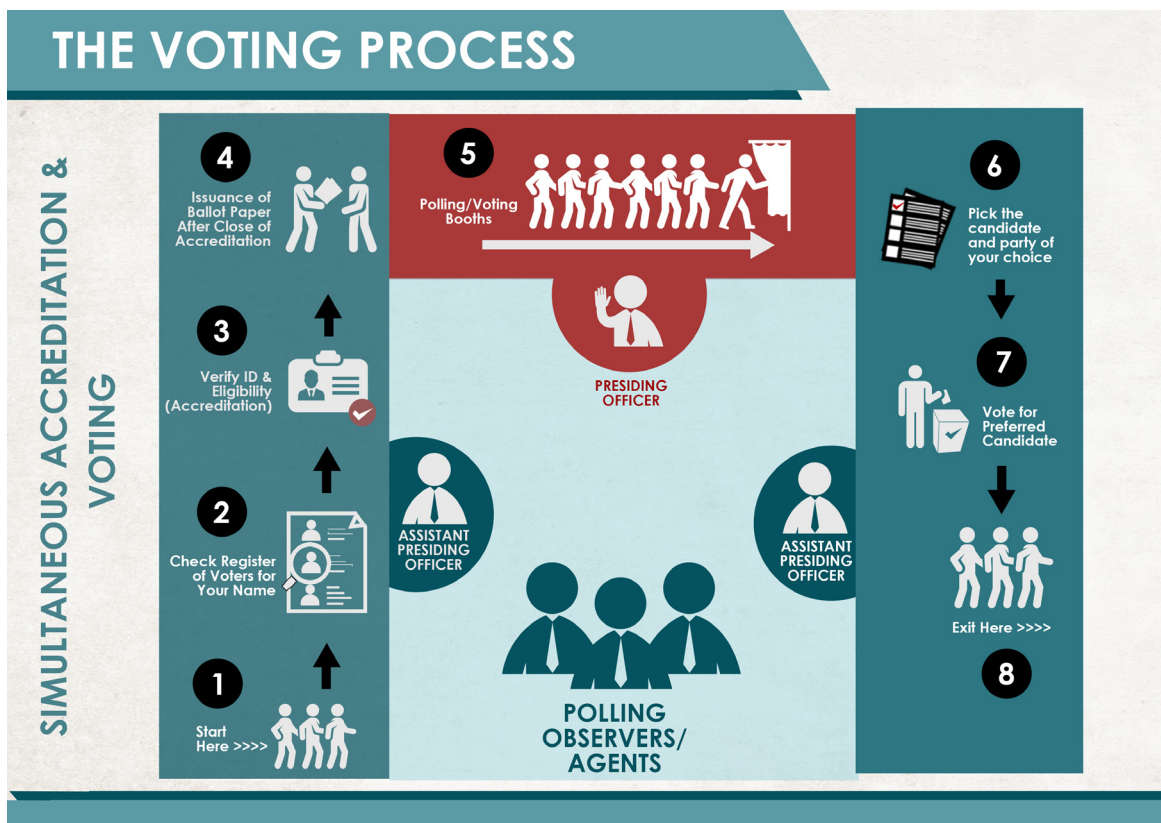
THE VOTING PROCESS

SIMULTANEOUS ACCREDITATION & VOTING

1
Start Here >>>>

2
Check Register of Voters for Your Name

3
Verify ID & Eligibility (Accreditation)

4
Issuance of Ballot Paper After Close of Accreditation

5
Polling/Voting Booths

PRESIDING OFFICER

ASSISTANT PRESIDING OFFICER

ASSISTANT PRESIDING OFFICER

POLLING OBSERVERS/ AGENTS

6
Pick the candidate and party of your choice

7
Vote for Preferred Candidate

Exit Here >>>>
8